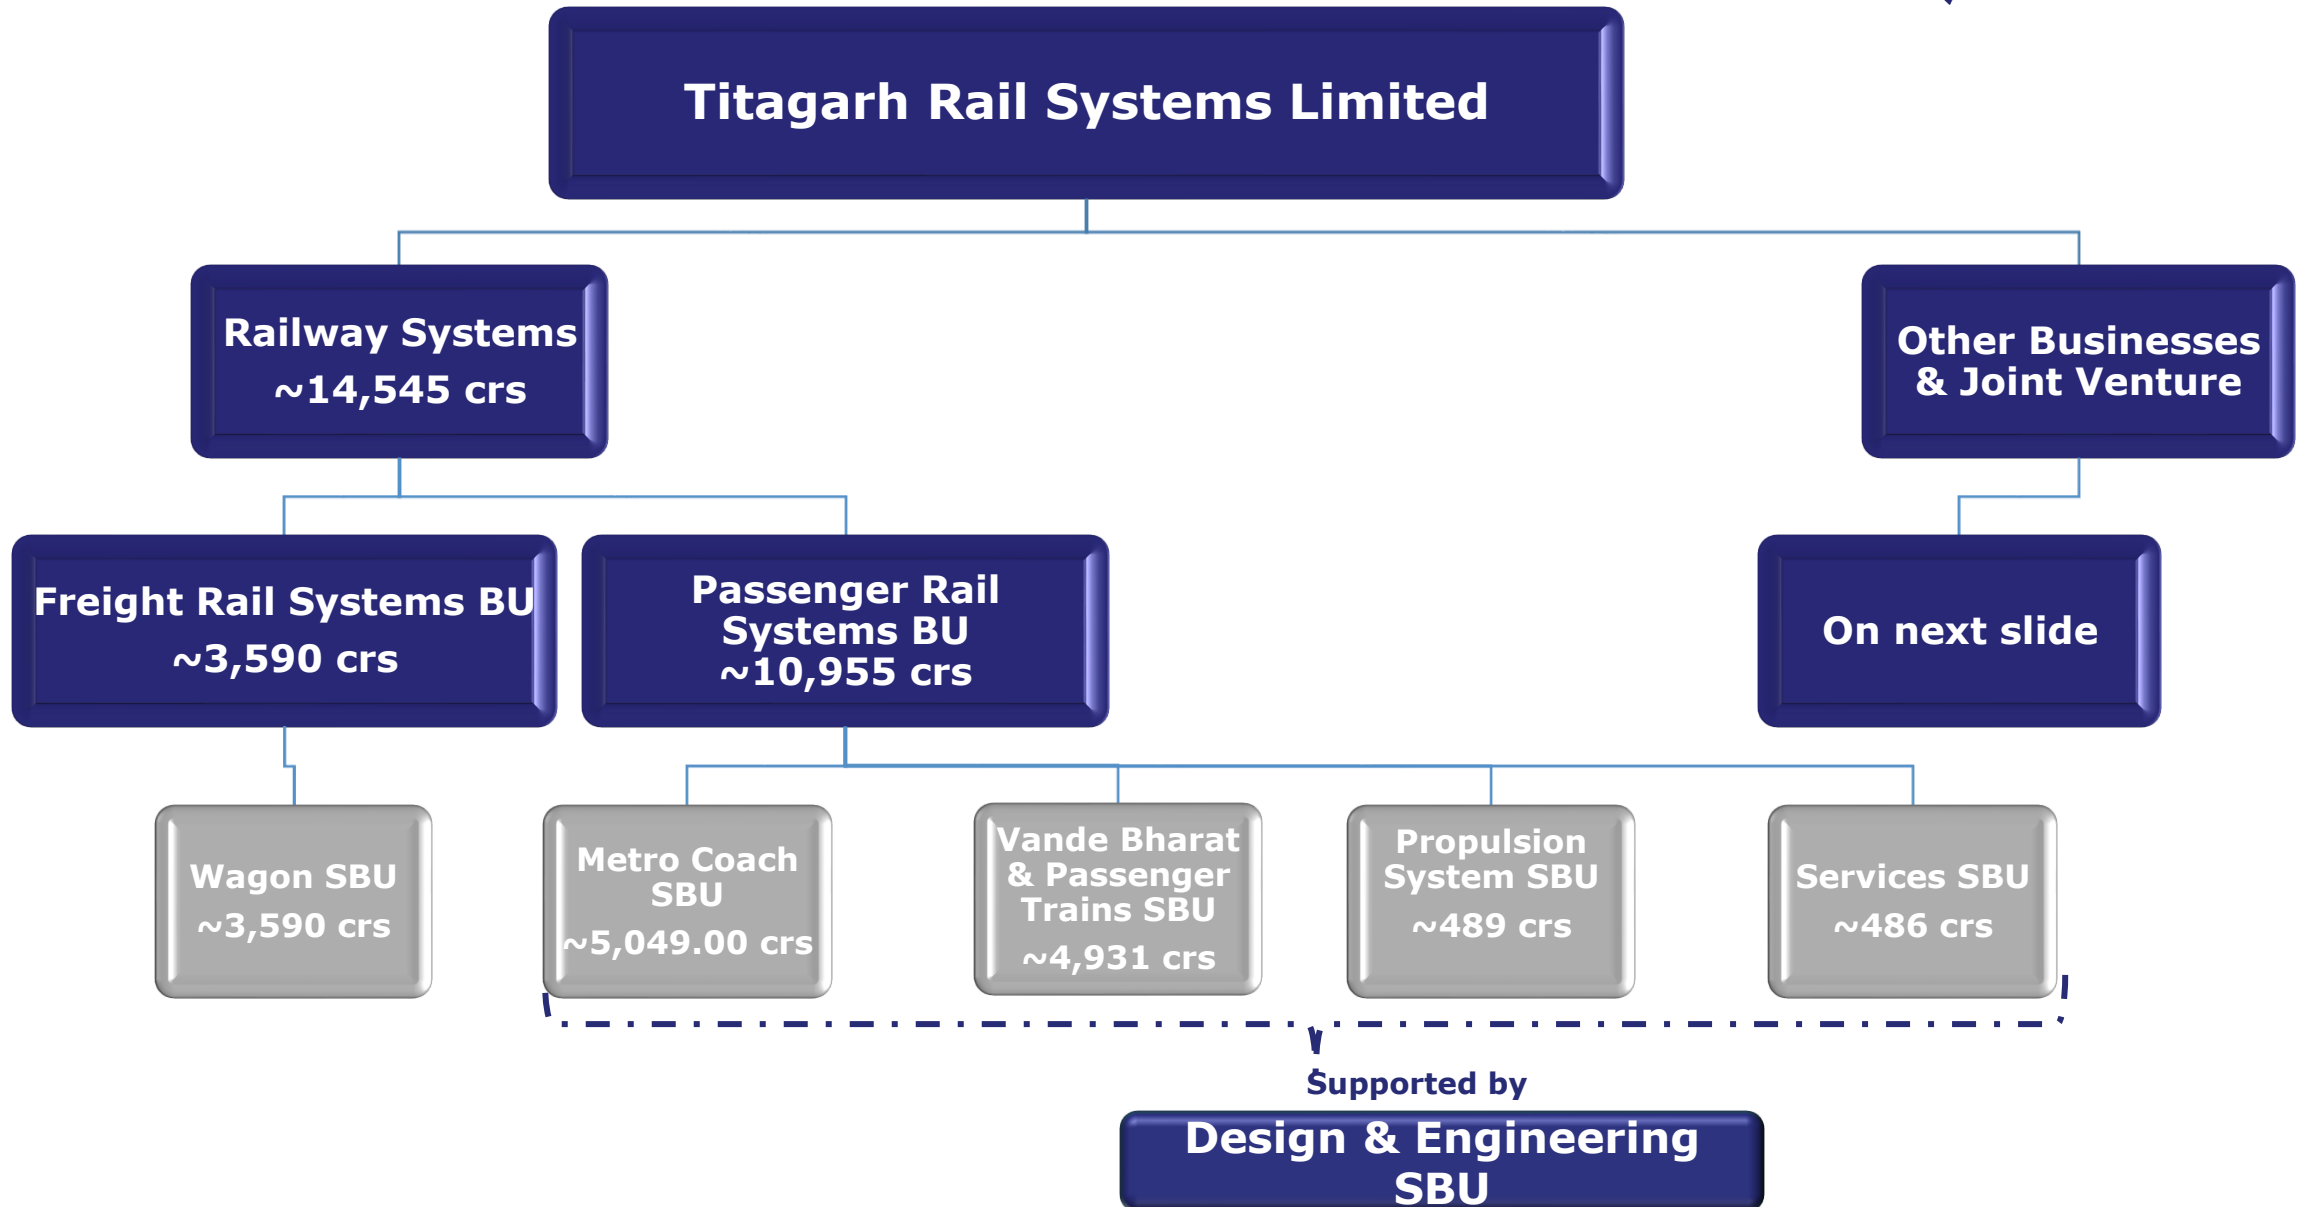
Titagarh Rail Systems Limited

Railway Systems
~14,545 crs

Other Businesses & Joint Venture

Freight Rail Systems BU
~3,590 crs

Passenger Rail Systems BU
~10,955 crs

On next slide

Wagon SBU
~3,590 crs

Metro Coach SBU
~5,049.00 crs

Vande Bharat & Passenger Trains SBU
~4,931 crs

Propulsion System SBU
~489 crs

Services SBU
~486 crs

Supported by

Design & Engineering SBU